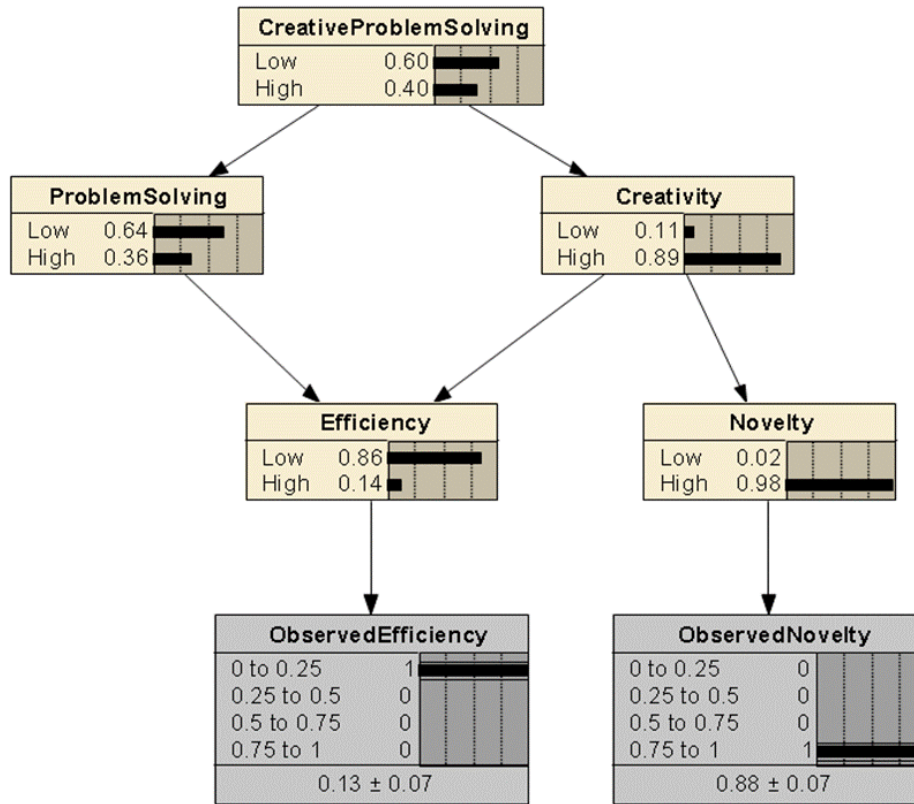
CreativeProblemSolving
Low 0.60
High 0.40

ProblemSolving
Low 0.64
High 0.36

Creativity
Low 0.11
High 0.89

Efficiency
Low 0.86
High 0.14

Novelty
Low 0.02
High 0.98

ObservedEfficiency
0 to 0.25 1
0.25 to 0.5 0
0.5 to 0.75 0
0.75 to 1 0
0.13 ± 0.07

ObservedNovelty
0 to 0.25 0
0.25 to 0.5 0
0.5 to 0.75 0
0.75 to 1 1
0.88 ± 0.07